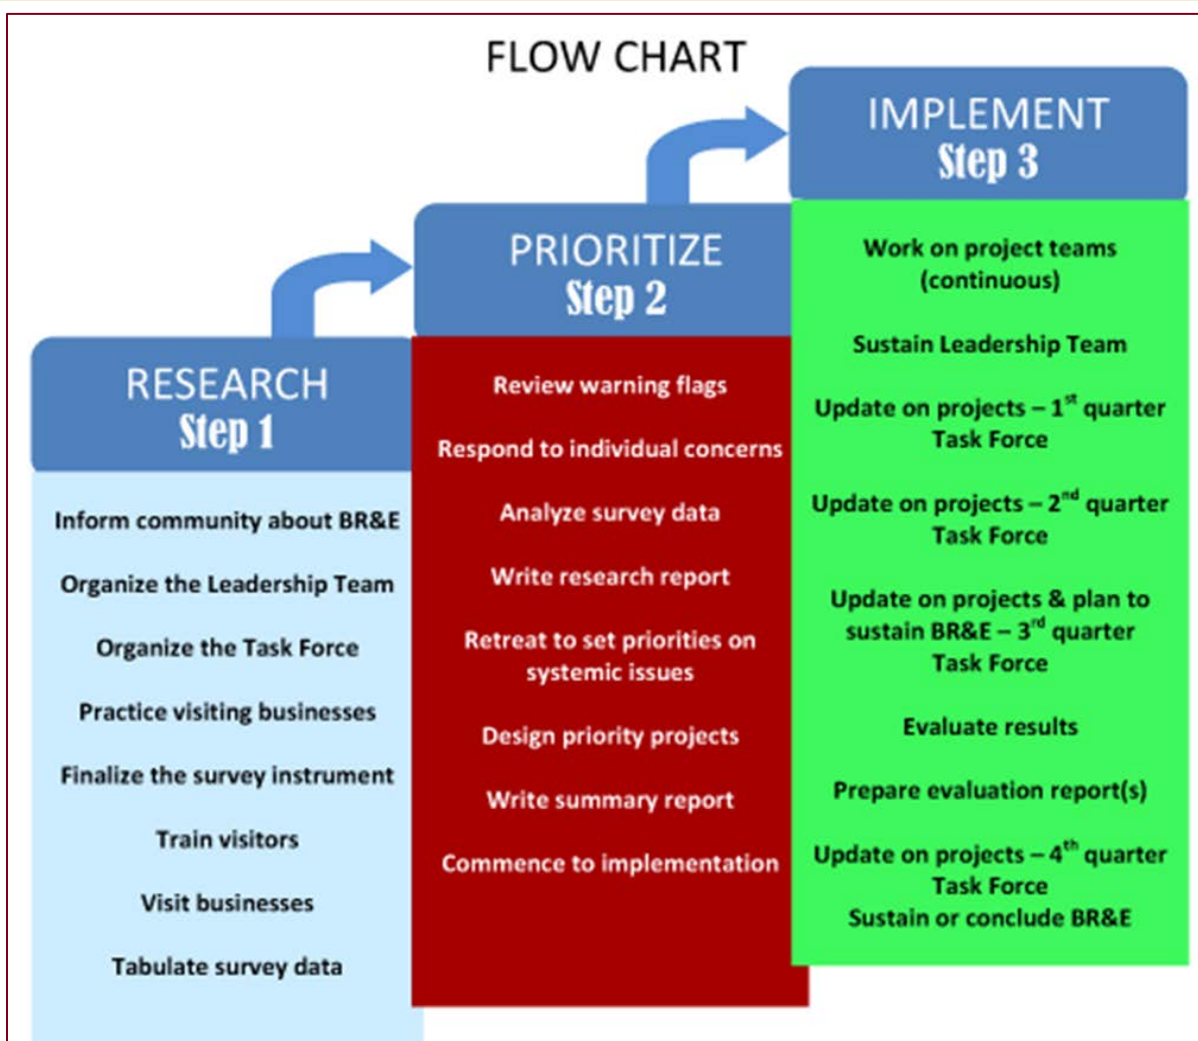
FLOW CHART

RESEARCH
Step 1

Inform community about BR&E

Organize the Leadership Team

Organize the Task Force

Practice visiting businesses

Finalize the survey instrument

Train visitors

Visit businesses

Tabulate survey data

PRIORITIZE
Step 2

Review warning flags

Respond to individual concerns

Analyze survey data

Write research report

Retreat to set priorities on systemic issues

Design priority projects

Write summary report

Commence to implementation

IMPLEMENT
Step 3

Work on project teams (continuous)

Sustain Leadership Team

Update on projects – 1$^{st}$ quarter Task Force

Update on projects – 2$^{nd}$ quarter Task Force

Update on projects & plan to sustain BR&E – 3$^{rd}$ quarter Task Force

Evaluate results

Prepare evaluation report(s)

Update on projects – 4$^{th}$ quarter Task Force
Sustain or conclude BR&E